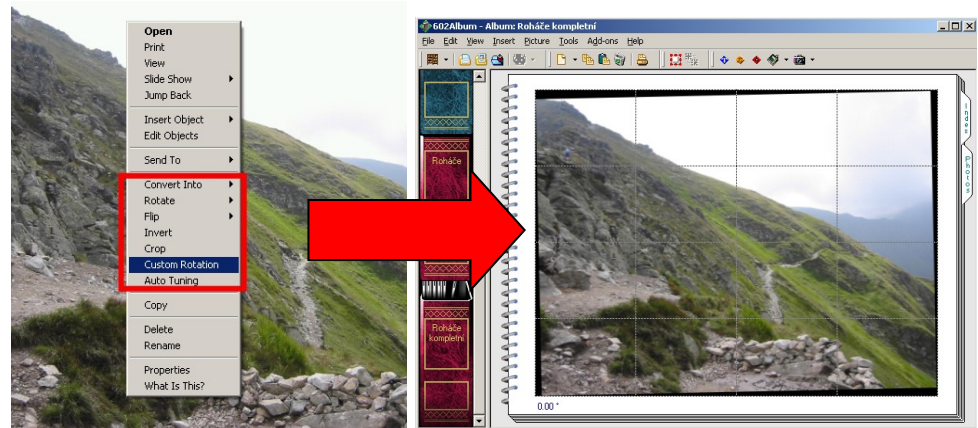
Open
Print
View
Slide Show
Jump Back

Insert Object
Edit Objects

Send To

Convert Into
Rotate
Flip
Invert
Crop
Custom Rotation
Auto Tuning

Copy

Delete
Rename

Properties
What Is This?

602Album - Album: Roháče kompletní

File Edit View Insert Picture Tools Add-ons Help

Roháče

Roháče kompletní

Index
Photos

0.00 °